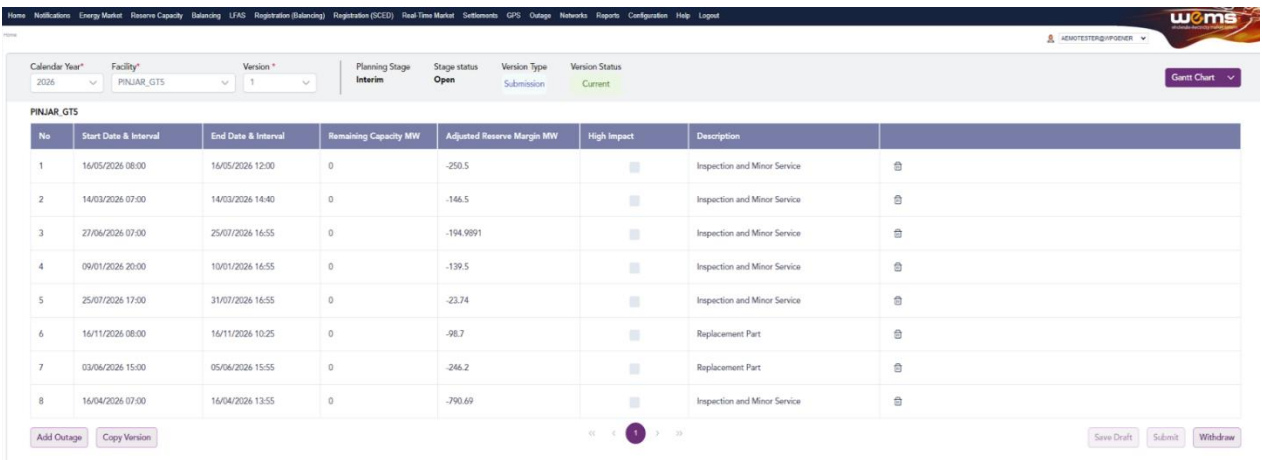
Home Notifications Energy Market Reserve Capacity Balancing LFAS Registration (Balancing) Registration (SCED) Real-Time Market Settlements GPS Outage Networks Reports Configuration Help Logout

wems

Home

AEMOTESTER@WPGENER

Calendar Year* 2026
Facility* PINJAR_GT5
Version * 1
Planning Stage Interim
Stage status Open
Version Type Submission
Version Status Current

Gantt Chart

PINJAR_GT5

| No | Start Date & Interval | End Date & Interval | Remaining Capacity MW | Adjusted Reserve Margin MW | High Impact | Description | |
|---|---|---|---|---|---|---|---|
| 1 | 16/05/2026 08:00 | 16/05/2026 12:00 | 0 | -250.5 | | Inspection and Minor Service | |
| 2 | 14/03/2026 07:00 | 14/03/2026 14:40 | 0 | -146.5 | | Inspection and Minor Service | |
| 3 | 27/06/2026 07:00 | 25/07/2026 16:55 | 0 | -194.9891 | | Inspection and Minor Service | |
| 4 | 09/01/2026 20:00 | 10/01/2026 16:55 | 0 | -139.5 | | Inspection and Minor Service | |
| 5 | 25/07/2026 17:00 | 31/07/2026 16:55 | 0 | -23.74 | | Inspection and Minor Service | |
| 6 | 16/11/2026 08:00 | 16/11/2026 10:25 | 0 | -98.7 | | Replacement Part | |
| 7 | 03/06/2026 15:00 | 05/06/2026 15:55 | 0 | -246.2 | | Replacement Part | |
| 8 | 16/04/2026 07:00 | 16/04/2026 13:55 | 0 | -790.69 | | Inspection and Minor Service | |

Add Outage Copy Version

1

Save Draft Submit Withdraw